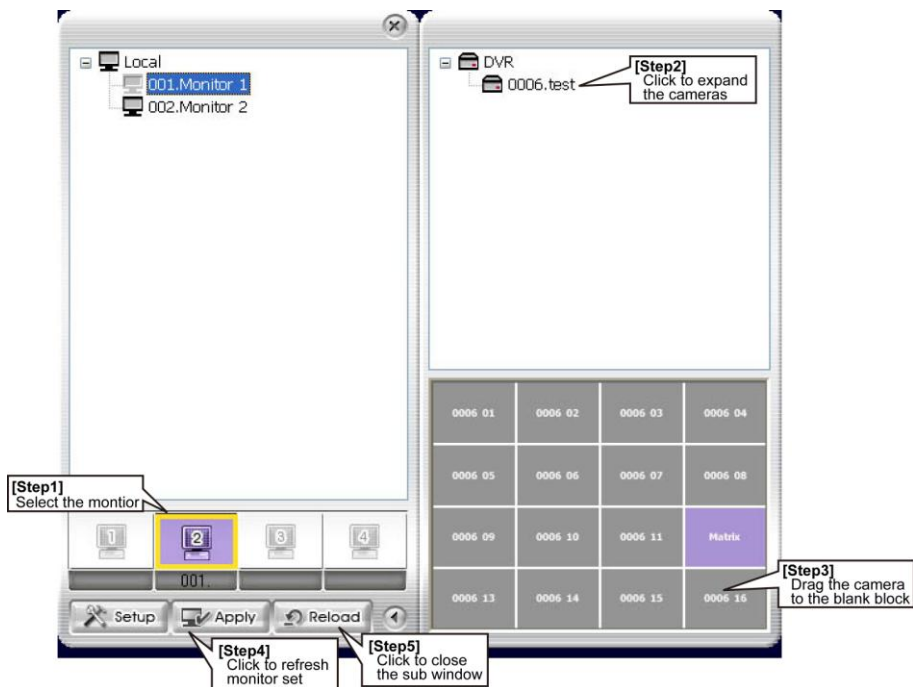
Local
001.Monitor 1
002.Monitor 2

DVR
0006.test

[Step2]
Click to expand the cameras

[Step1]
Select the montior

1 2 3 4

001.

Setup Apply Reload

| 0006 01 | 0006 02 | 0006 03 | 0006 04 |
|---|---|---|---|
| 0006 05 | 0006 06 | 0006 07 | 0006 08 |
| 0006 09 | 0006 10 | 0006 11 | Matrix |
| 0006 13 | 0006 14 | 0006 15 | 0006 16 |

[Step3]
Drag the camera to the blank block

[Step4]
Click to refresh monitor set

[Step5]
Click to close the sub window